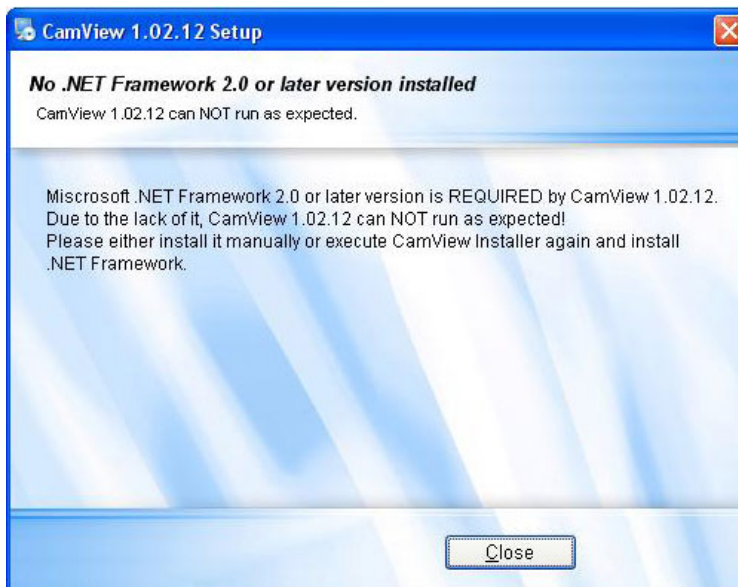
CamView 1.02.12 Setup

No .NET Framework 2.0 or later version installed

CamView 1.02.12 can NOT run as expected.

Miscrosoft .NET Framework 2.0 or later version is REQUIRED by CamView 1.02.12. Due to the lack of it, CamView 1.02.12 can NOT run as expected! Please either install it manually or execute CamView Installer again and install .NET Framework.

Close